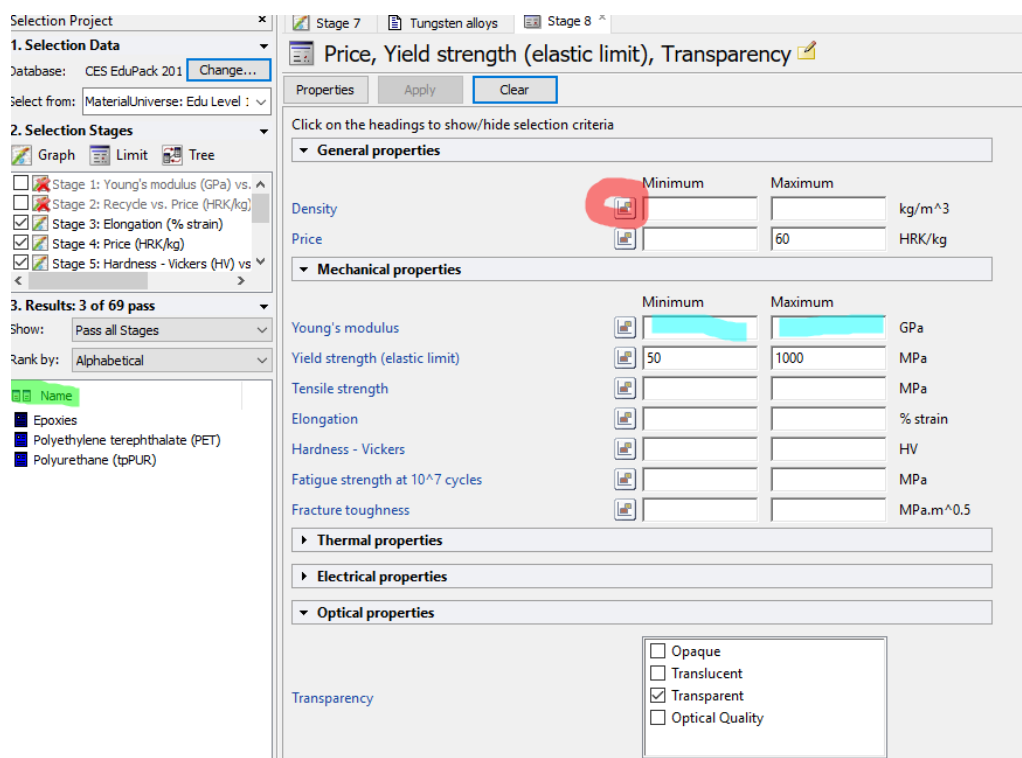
Selection Project
1. Selection Data
Database: CES EduPack 201 Change...
Select from: MaterialUniverse: Edu Level
2. Selection Stages
Graph Limit Tree
Stage 1: Young's modulus (GPa) vs.
Stage 2: Recycle vs. Price (HRK/kg)
Stage 3: Elongation (% strain)
Stage 4: Price (HRK/kg)
Stage 5: Hardness - Vickers (HV) vs
3. Results: 3 of 69 pass
Show: Pass all Stages
Rank by: Alphabetical
Name
Epoxies
Polyethylene terephthalate (PET)
Polyurethane (tpPUR)

Stage 7 Tungsten alloys Stage 8

Price, Yield strength (elastic limit), Transparency

Properties Apply Clear

Click on the headings to show/hide selection criteria

General properties

| | Minimum | Maximum | |
|---|---|---|---|
| Density | | | kg/m^3 |
| Price | | 60 | HRK/kg |

Mechanical properties

| | Minimum | Maximum | |
|---|---|---|---|
| Young's modulus | | | GPa |
| Yield strength (elastic limit) | 50 | 1000 | MPa |
| Tensile strength | | | MPa |
| Elongation | | | % strain |
| Hardness - Vickers | | | HV |
| Fatigue strength at 10^7 cycles | | | MPa |
| Fracture toughness | | | MPa.m^0.5 |

Thermal properties

Electrical properties

Optical properties

Transparency
Opaque
Translucent
Transparent
Optical Quality